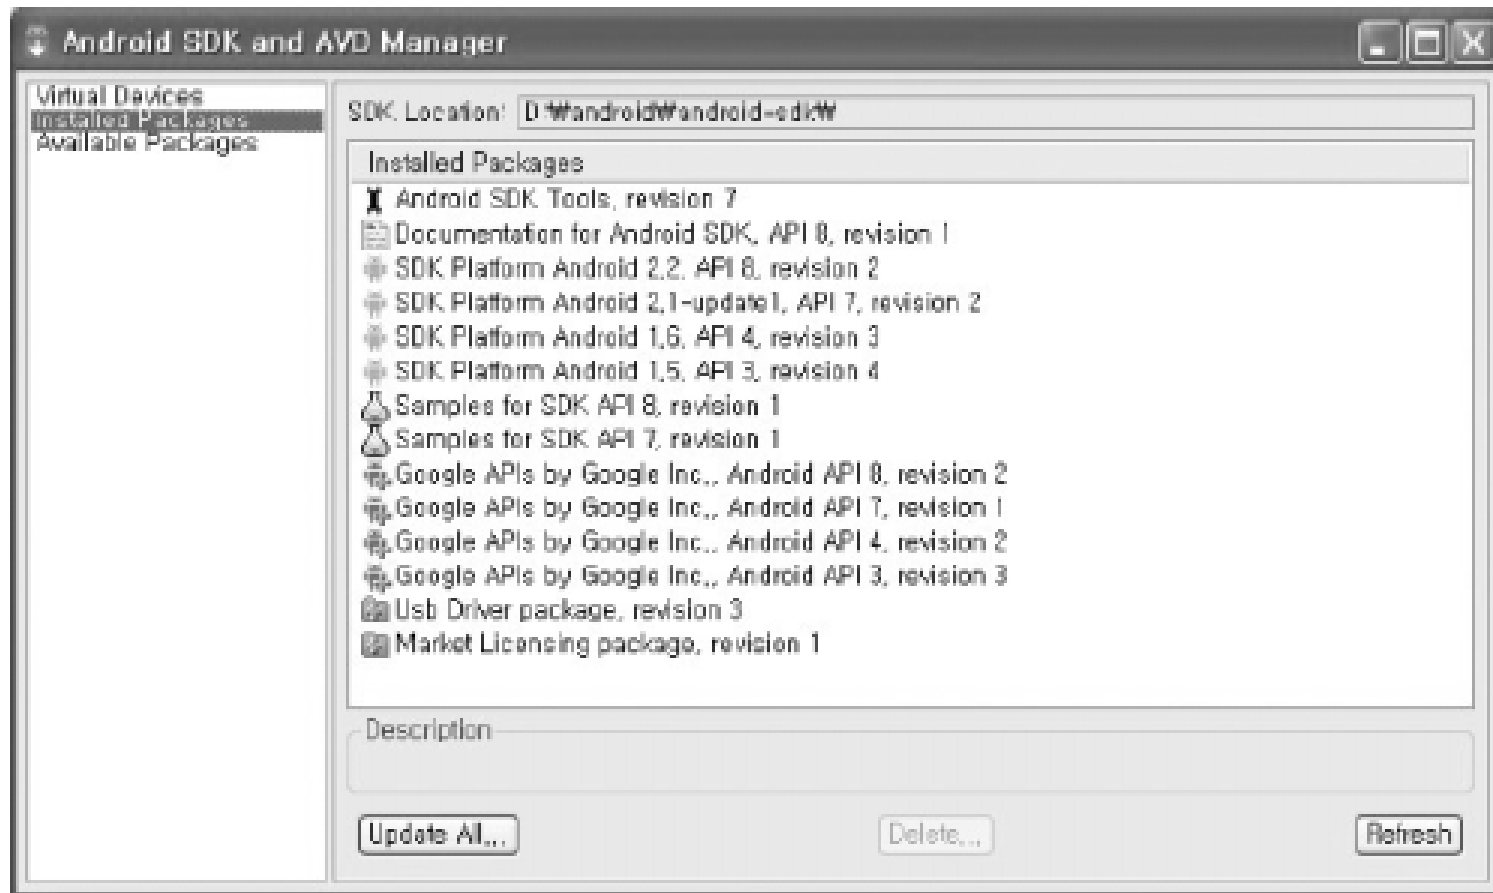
Android SDK and AVD Manager

Virtual Devices
Installed Packages
Available Packages

SDK Location: D:₩android₩android-sdk₩

Installed Packages
Android SDK Tools, revision 7
Documentation for Android SDK, API 8, revision 1
SDK Platform Android 2.2, API 8, revision 2
SDK Platform Android 2.1-update1, API 7, revision 2
SDK Platform Android 1.6, API 4, revision 3
SDK Platform Android 1.5, API 3, revision 4
Samples for SDK API 8, revision 1
Samples for SDK API 7, revision 1
Google APIs by Google Inc., Android API 8, revision 2
Google APIs by Google Inc., Android API 7, revision 1
Google APIs by Google Inc., Android API 4, revision 2
Google APIs by Google Inc., Android API 3, revision 3
Usb Driver package, revision 3
Market Licensing package, revision 1

Description

Update All...
Delete...
Refresh